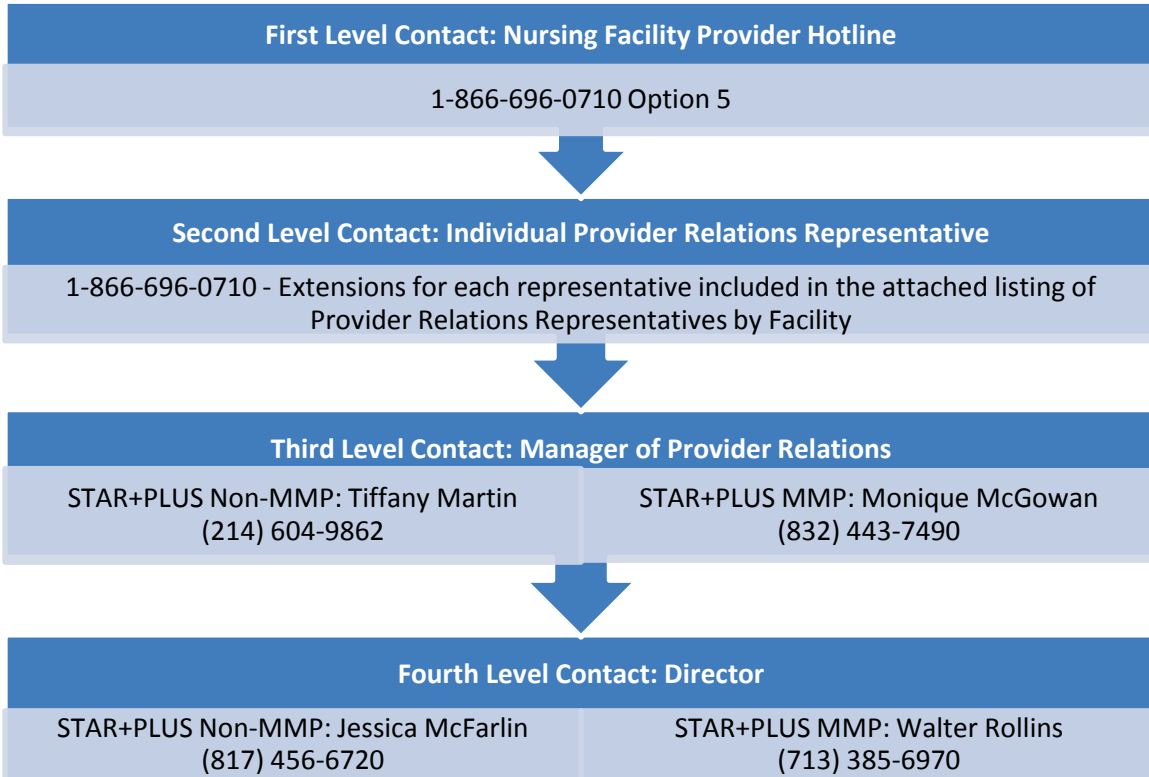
First Level Contact: Nursing Facility Provider Hotline

1-866-696-0710 Option 5

Second Level Contact: Individual Provider Relations Representative

1-866-696-0710 - Extensions for each representative included in the attached listing of Provider Relations Representatives by Facility

Third Level Contact: Manager of Provider Relations

STAR+PLUS Non-MMP: Tiffany Martin (214) 604-9862

STAR+PLUS MMP: Monique McGowan (832) 443-7490

Fourth Level Contact: Director

STAR+PLUS Non-MMP: Jessica McFarlin (817) 456-6720

STAR+PLUS MMP: Walter Rollins (713) 385-6970